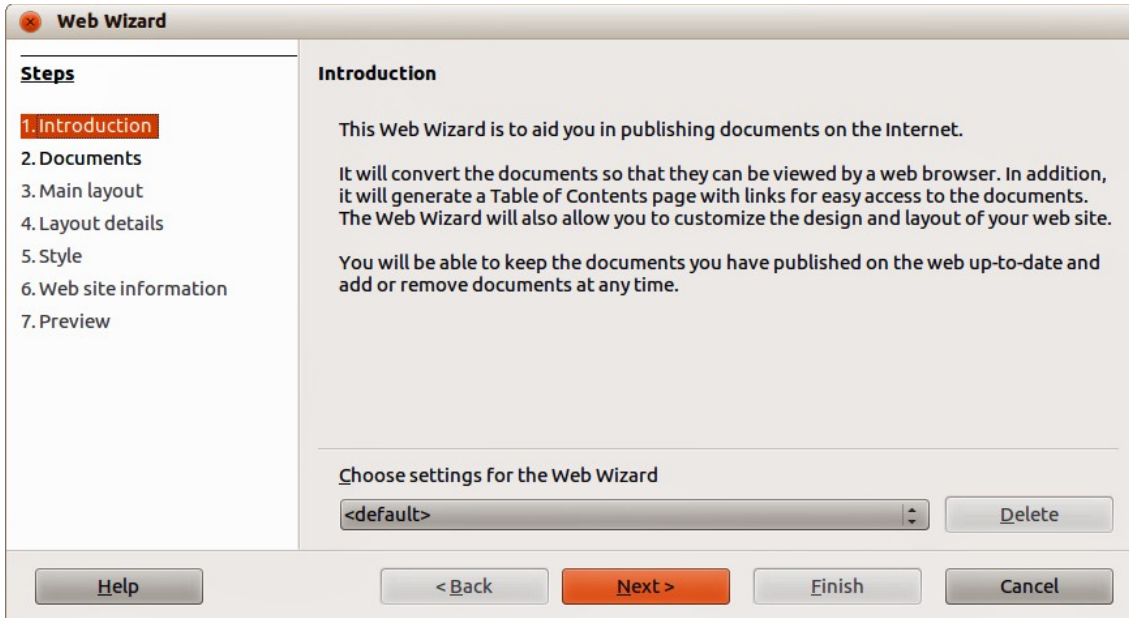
Web Wizard

Steps

1. Introduction
2. Documents
3. Main layout
4. Layout details
5. Style
6. Web site information
7. Preview

Introduction

This Web Wizard is to aid you in publishing documents on the Internet.

It will convert the documents so that they can be viewed by a web browser. In addition, it will generate a Table of Contents page with links for easy access to the documents. The Web Wizard will also allow you to customize the design and layout of your web site.

You will be able to keep the documents you have published on the web up-to-date and add or remove documents at any time.

Choose settings for the Web Wizard

<default>

Delete

Help

< Back

Next >

Finish

Cancel